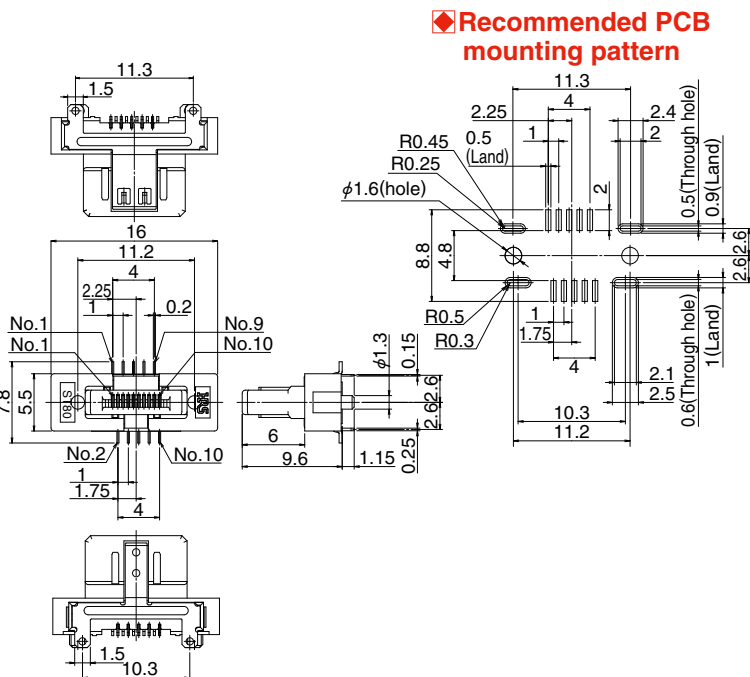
◆Recommended PCB mounting pattern

11.3
1.5
16
11.2
4
2.25
1
0.2
No.1
No.9
No.1
No.10
7.8
5.5
No.2
No.10
1
1.75
4
1.5
10.3

$\phi$1.3
0.15
2.6
2.6
6
9.6
1.15
0.25

11.3
4
2.25
2.4
R0.45
0.5
(Land)
1
2
0.5(Through hole)
0.9(Land)
R0.25
$\phi$1.6(hole)
2
8.8
4.8
2.6
2.6
R0.5
R0.3
1
1.75
4
1(Land)
0.6(Through hole)
2.1
2.5
10.3
11.2